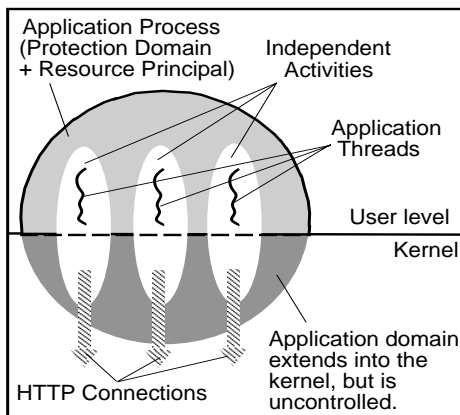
Application Process (Protection Domain + Resource Principal)

Independent Activities

Application Threads

User level

Kernel

Application domain extends into the kernel, but is uncontrolled.

HTTP Connections